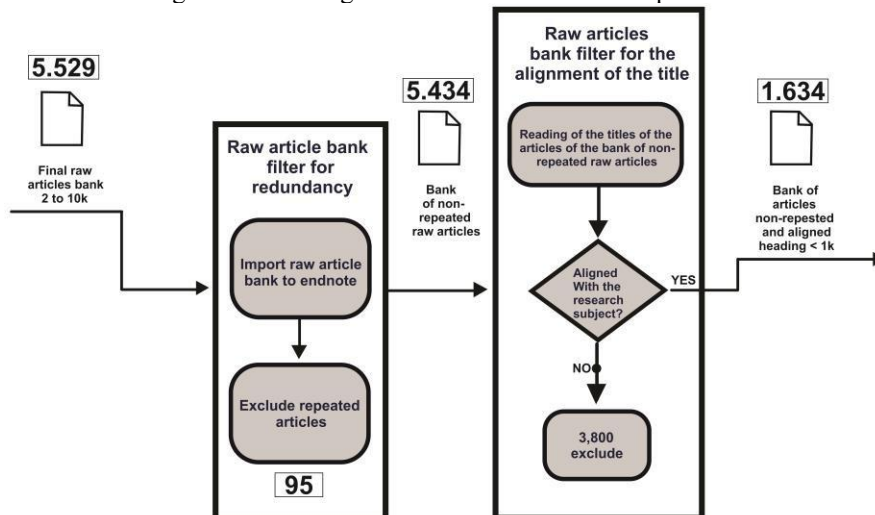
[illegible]

5.529

Final raw articles bank 2 to 10k

Raw article bank filter for redundancy

Import raw article bank to endnote

Exclude repeated articles

95

5.434

Bank of non-repeated raw articles

Raw articles bank filter for the alignment of the title

Reading of the titles of the articles of the bank of non-repeated raw articles

Aligned With the research subject?

YES

NO

3,800 exclude

1.634

Bank of articles non-repested and aligned heading < 1k